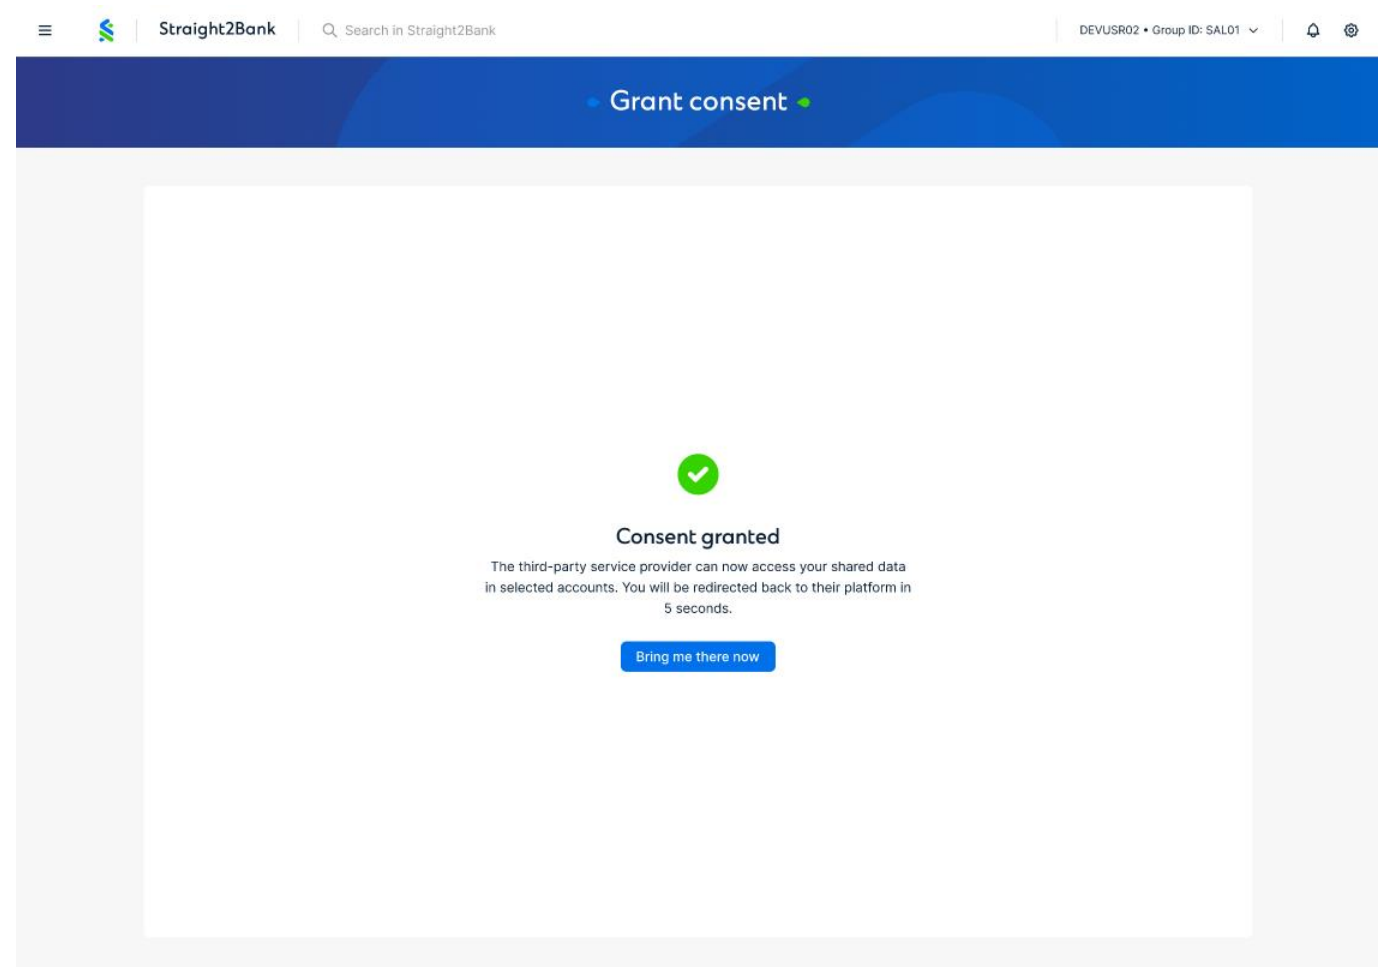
Straight2Bank

Search in Straight2Bank

DEVUSR02 • Group ID: SAL01

Grant consent

Consent granted

The third-party service provider can now access your shared data in selected accounts. You will be redirected back to their platform in 5 seconds.

Bring me there now